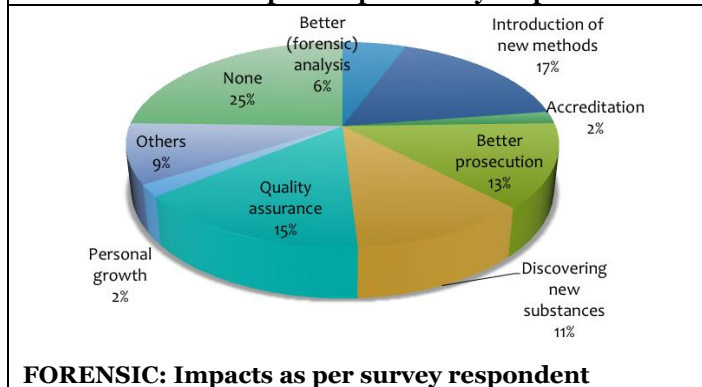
Better (forensic) analysis 6%

Introduction of new methods 17%

Accreditation 2%

Better prosecution 13%

Discovering new substances 11%

Quality assurance 15%

Personal growth 2%

Others 9%

None 25%

**FORENSIC: Impacts as per survey respondent**